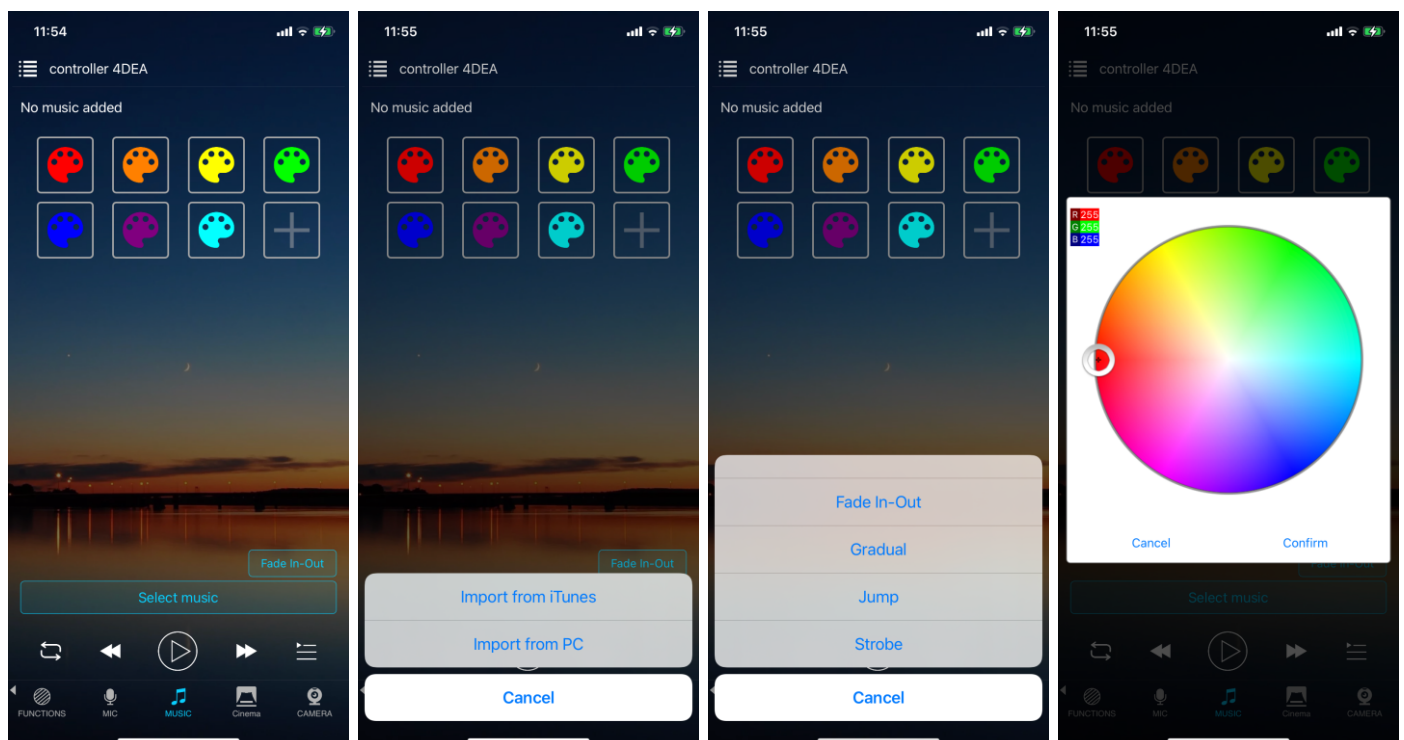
11:54

controller 4DEA

No music added

Fade In-Out

Select music

FUNCTIONS MIC MUSIC Cinema CAMERA

11:55

controller 4DEA

No music added

Fade In-Out

Import from iTunes

Import from PC

Cancel

11:55

controller 4DEA

No music added

Fade In-Out

Gradual

Jump

Strobe

Cancel

11:55

controller 4DEA

No music added

R 255
G 255
B 255

Cancel

Confirm

Select music

FUNCTIONS MIC MUSIC Cinema CAMERA